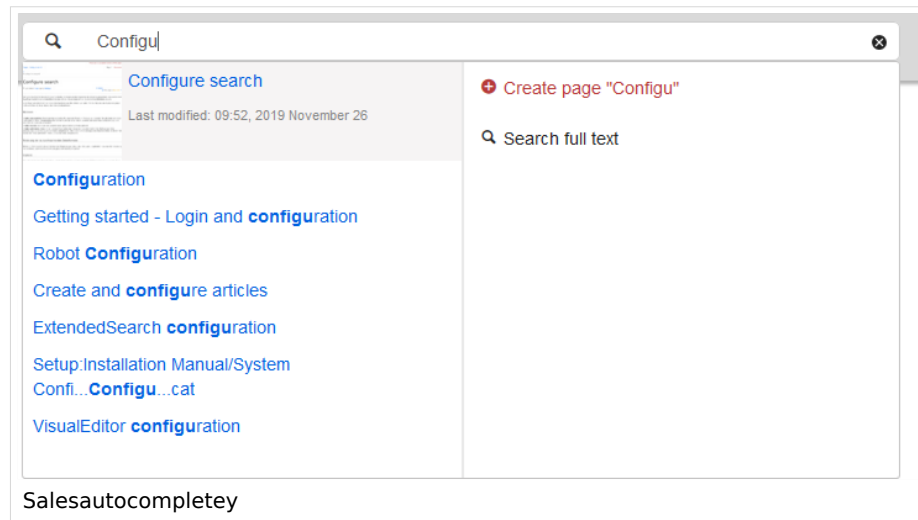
Configu

Configure search

Last modified: 09:52, 2019 November 26

Configuration

Getting started - Login and configuration

Robot Configuration

Create and configure articles

ExtendedSearch configuration

Setup:Installation Manual/System Confi...Configu...cat

VisualEditor configuration

Create page "Configu"

Search full text

Salesautocompletey